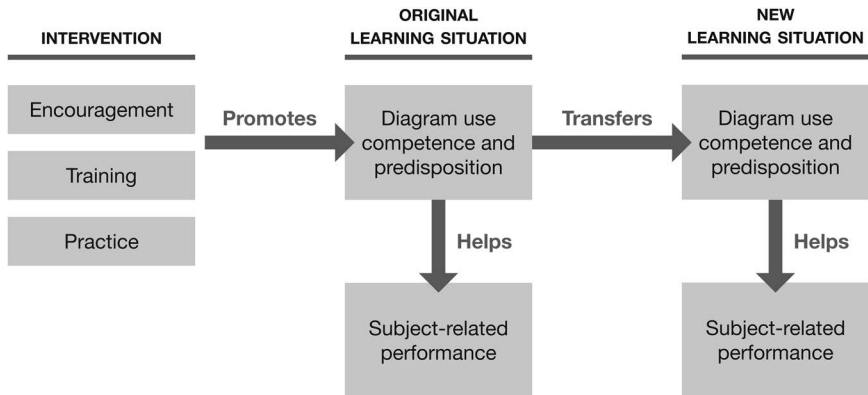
INTERVENTION

Encouragement

Training

Practice

Promotes

ORIGINAL LEARNING SITUATION

Diagram use competence and predisposition

Helps

Subject-related performance

Transfers

NEW LEARNING SITUATION

Diagram use competence and predisposition

Helps

Subject-related performance